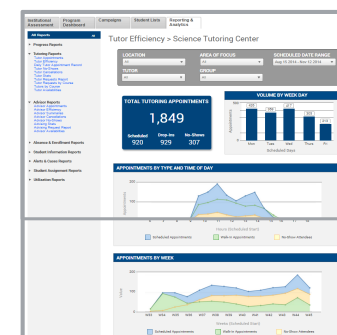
Institutional Assessment | Program Dashboard | Campaigns | Student Lists | Reporting & Analytics

All Reports

Progress Reports

Tutoring Reports
Tutor Appointments
Tutor Efficiency
Daily Tutor Appointment Report
Tutor No-Shows
Tutor Cancellations
Tutor Visits
Tutor Requests Report
Tutor Requests by Course
Tutors by Course
Tutor Availability

Advisor Reports
Advisor Appointments
Advisor Efficiency
Advisor Summaries
Advisor Cancellations
Advisor No-Shows
Advising Visits
Advising Request Report
Advisor Availability

Absence & Enrollment Reports
Student Information Reports
Alerts & Cases Reports
Student Assignment Reports
Utilization Reports

Tutor Efficiency > Science Tutoring Center

LOCATION
All
AREA OF FOCUS
All
SCHEDULED DATE RANGE
Aug 05 2014 | Nov 13 2014
TUTOR
All
GROUP
All

TOTAL TUTORING APPOINTMENTS
1,849
Scheduled 920
Drop-ins 929
No-Shows 307

VOLUME BY WEEK DAY
Appointments
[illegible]
Mon Tues Wed Thurs Fri
Scheduled Days

APPOINTMENTS BY TYPE AND TIME OF DAY
Appointments
Hours (Scheduled Start)
Scheduled Appointments
Walk-in Appointments
No-Show Attendees

APPOINTMENTS BY WEEK
Total
Weeks (Scheduled Start)
Scheduled Appointments
Walk-in Appointments
No-Show Attendees